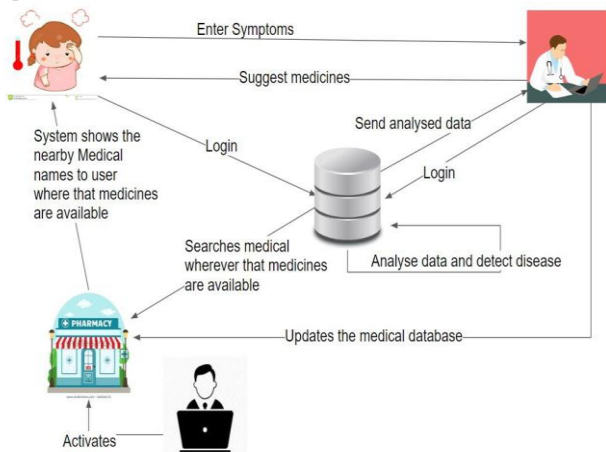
Enter Symptoms

Suggest medicines

System shows the nearby Medical names to user where that medicines are available

Login

Send analysed data

Login

Searches medical wherever that medicines are available

Analyse data and detect disease

+ PHARMACY

Updates the medical database

Activates